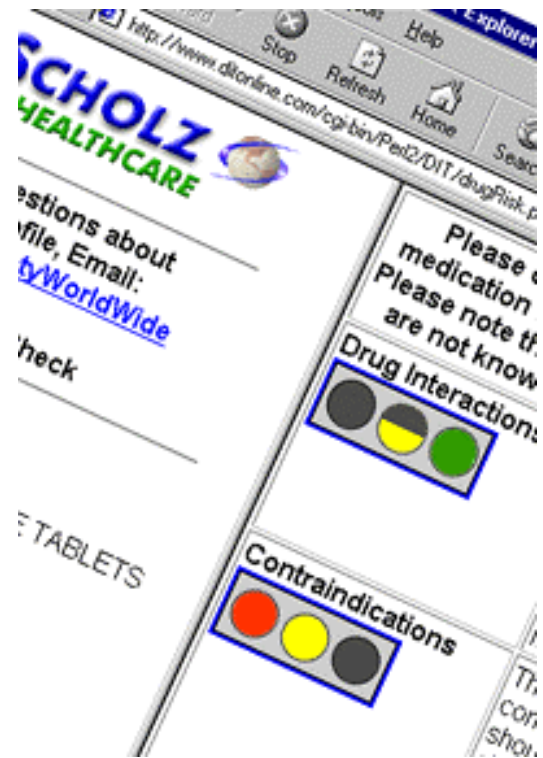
Explorer
Help
Stop
Refresh
Home
Search
http://www.ditonline.com/cgi-bin/Perl2/DIT/drugRisk.p

SCHOLZ
HEALTHCARE

estions about
ofile, Email:
tyWorldWide

heck

E TABLETS

Please
medication
Please note th
are not know

Drug Interactions

Contraindications

Th
con
sho